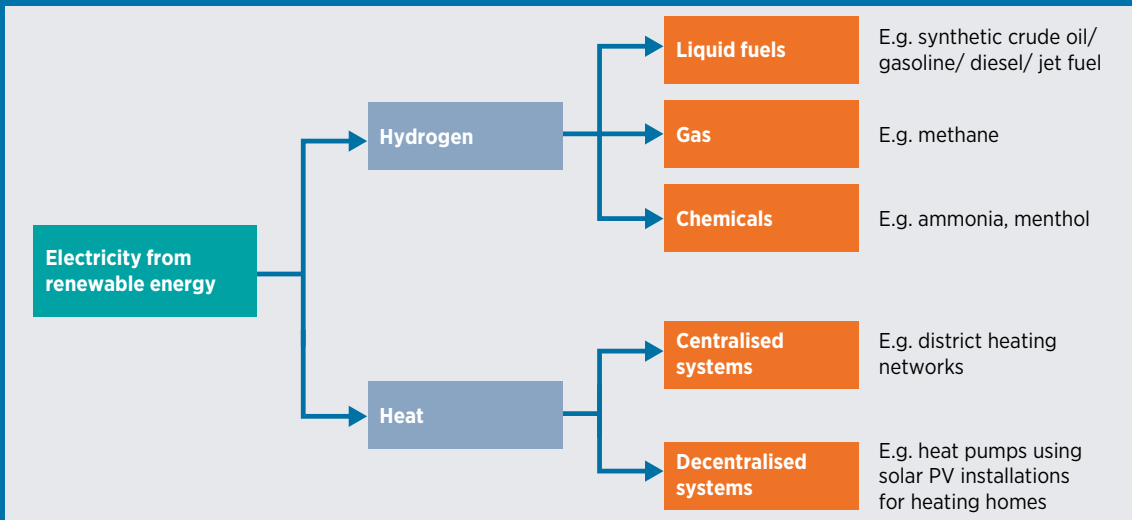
Electricity from renewable energy

Hydrogen

Liquid fuels

E.g. synthetic crude oil/ gasoline/ diesel/ jet fuel

Gas

E.g. methane

Chemicals

E.g. ammonia, menthol

Heat

Centralised systems

E.g. district heating networks

Decentralised systems

E.g. heat pumps using solar PV installations for heating homes